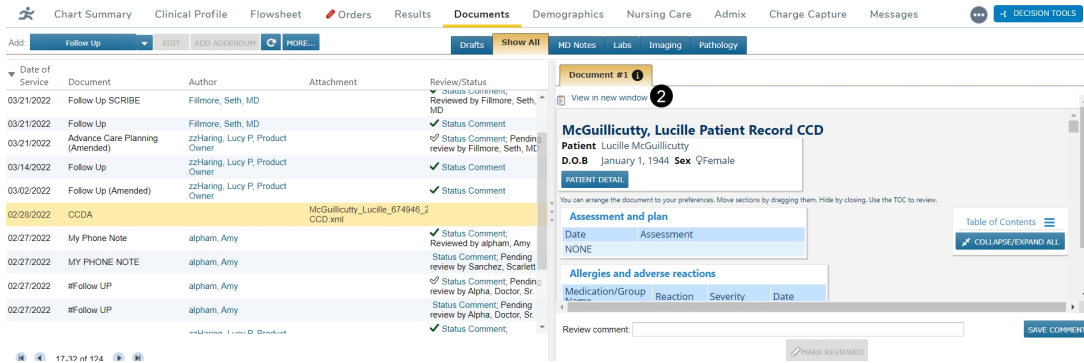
Chart Summary Clinical Profile Flowsheet Orders Results Documents Demographics Nursing Care Admix Charge Capture Messages DECISION TOOLS

Add: Follow Up EDIT ADD ADDENDUM MORE...

Drafts Show All MD Notes Labs Imaging Pathology

| Date of Service | Document | Author | Attachment | Review/Status |
|---|---|---|---|---|
| 03/21/2022 | Follow Up SCRIBE | Fillmore, Seth, MD | | Status Comment; Reviewed by Fillmore, Seth, MD |
| 03/21/2022 | Follow Up | Fillmore, Seth, MD | | Status Comment |
| 03/21/2022 | Advance Care Planning (Amended) | zzHaring, Lucy P, Product Owner | | Status Comment; Pending review by Fillmore, Seth, MD |
| 03/14/2022 | Follow Up | zzHaring, Lucy P, Product Owner | | Status Comment |
| 03/02/2022 | Follow Up (Amended) | zzHaring, Lucy P, Product Owner | | Status Comment |
| 02/28/2022 | CCDA | | McGuillicutty_Lucille_674946_2 CCD.xml | |
| 02/27/2022 | My Phone Note | alpham, Amy | | Status Comment; Reviewed by alpham, Amy |
| 02/27/2022 | MY PHONE NOTE | alpham, Amy | | Status Comment; Pending review by Sanchez, Scarlett |
| 02/27/2022 | #Follow UP | alpham, Amy | | Status Comment; Pending review by Alpha, Doctor, Sr. |
| 02/27/2022 | #Follow UP | alpham, Amy | | Status Comment; Pending review by Alpha, Doctor, Sr. |
| | | zzHaring, Lucy P, Product | | Status Comment; |

17-32 of 124

Document #1

View in new window 2

McGuillicutty, Lucille Patient Record CCD

Patient Lucille McGuillicutty
D.O.B January 1, 1944 Sex Female

PATIENT DETAIL

You can arrange the document to your preferences. Move sections by dragging them. Hide by closing. Use the TOC to review.

Assessment and plan

| Date | Assessment |
|---|---|
| NONE | |

Table of Contents

COLLAPSE/EXPAND ALL

Allergies and adverse reactions

| Medication/Group Name | Reaction | Severity | Date |
|---|---|---|---|

Review comment:

SAVE COMMENT

MARK REVIEWED